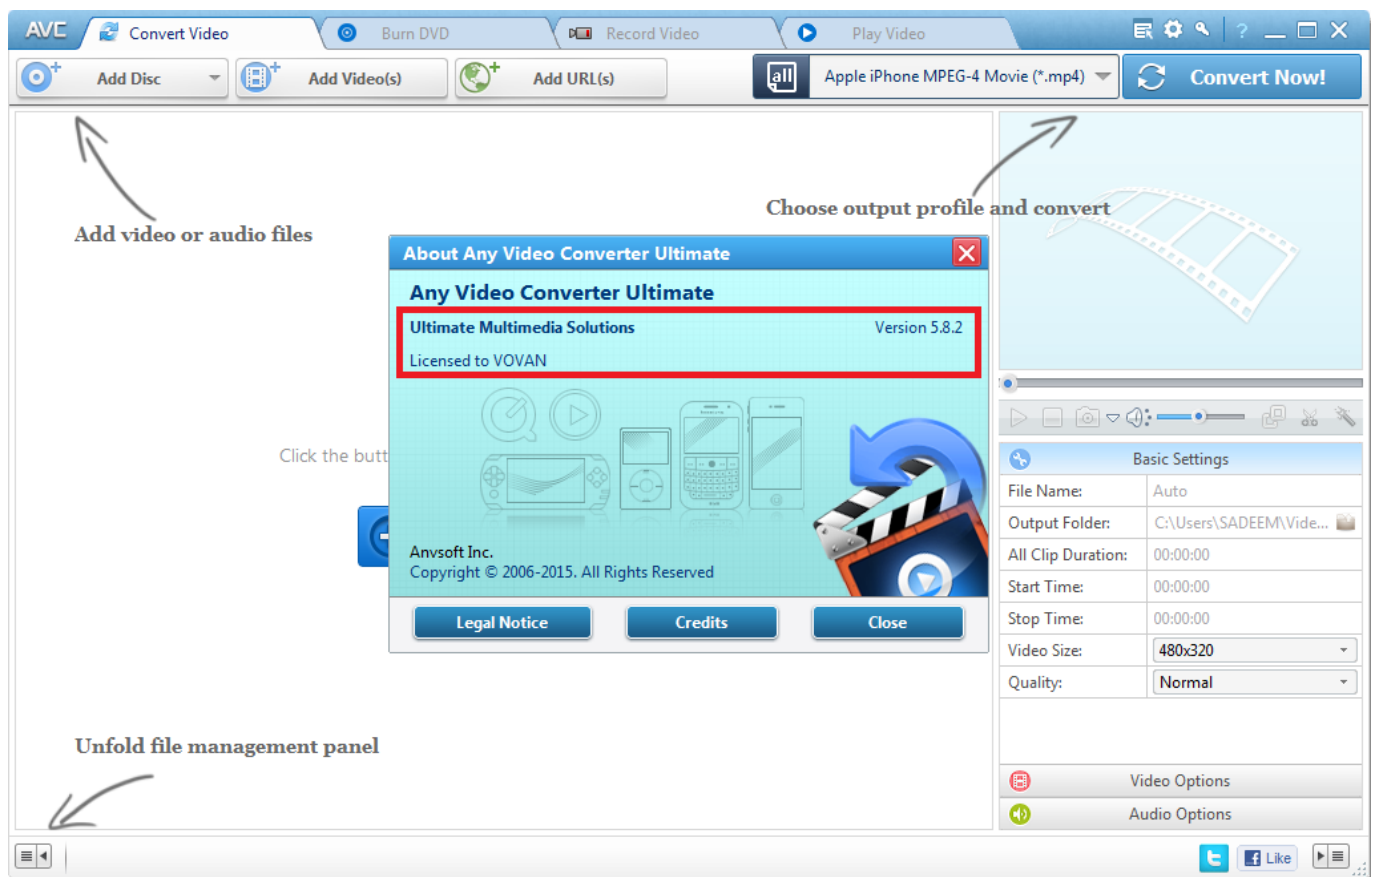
AVC Convert Video Burn DVD Record Video Play Video

Add Disc Add Video(s) Add URL(s) all Apple iPhone MPEG-4 Movie (*.mp4) Convert Now!

Add video or audio files

Choose output profile and convert

Click the butt

About Any Video Converter Ultimate

Any Video Converter Ultimate

Ultimate Multimedia Solutions Version 5.8.2

Licensed to VOVAN

Anvsoft Inc.
Copyright © 2006-2015. All Rights Reserved

Legal Notice Credits Close

Unfold file management panel

Basic Settings

| File Name: | Auto |
|---|---|
| Output Folder: | C:\Users\SADEEM\Vide... |
| All Clip Duration: | 00:00:00 |
| Start Time: | 00:00:00 |
| Stop Time: | 00:00:00 |
| Video Size: | 480x320 |
| Quality: | Normal |

Video Options

Audio Options

Like